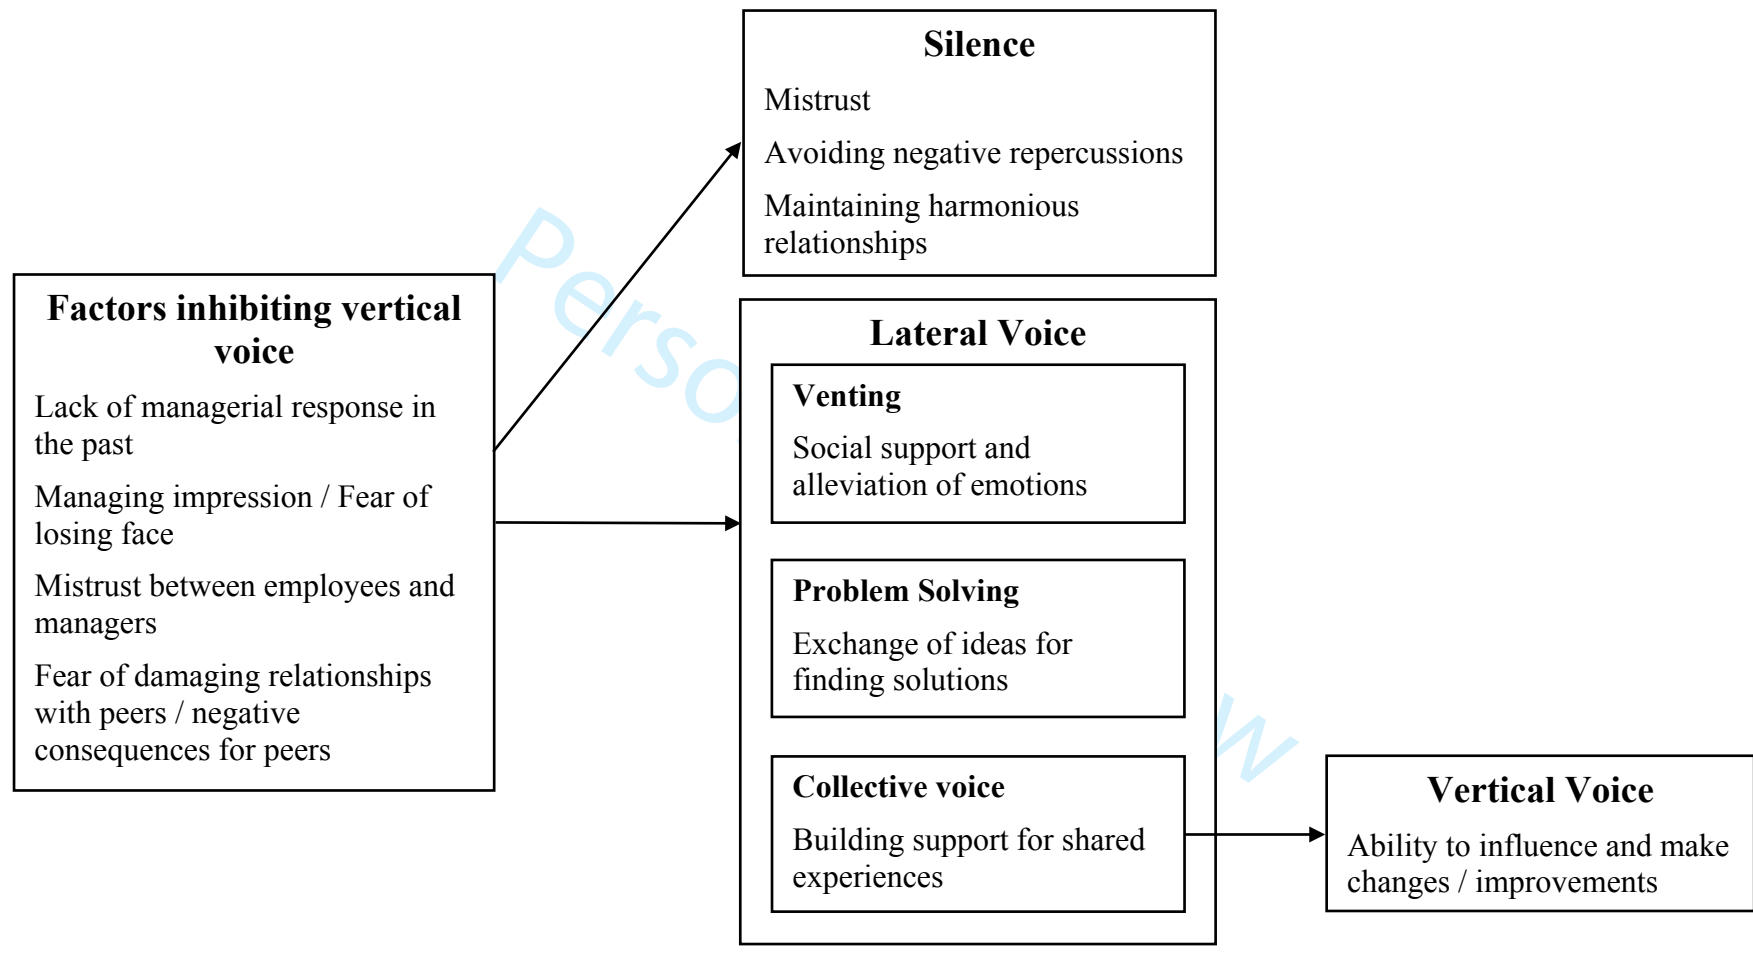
Factors inhibiting vertical voice

Lack of managerial response in the past

Managing impression / Fear of losing face

Mistrust between employees and managers

Fear of damaging relationships with peers / negative consequences for peers

Silence

Mistrust

Avoiding negative repercussions

Maintaining harmonious relationships

Lateral Voice

Venting

Social support and alleviation of emotions

Problem Solving

Exchange of ideas for finding solutions

Collective voice

Building support for shared experiences

Vertical Voice

Ability to influence and make changes / improvements

Perso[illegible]w